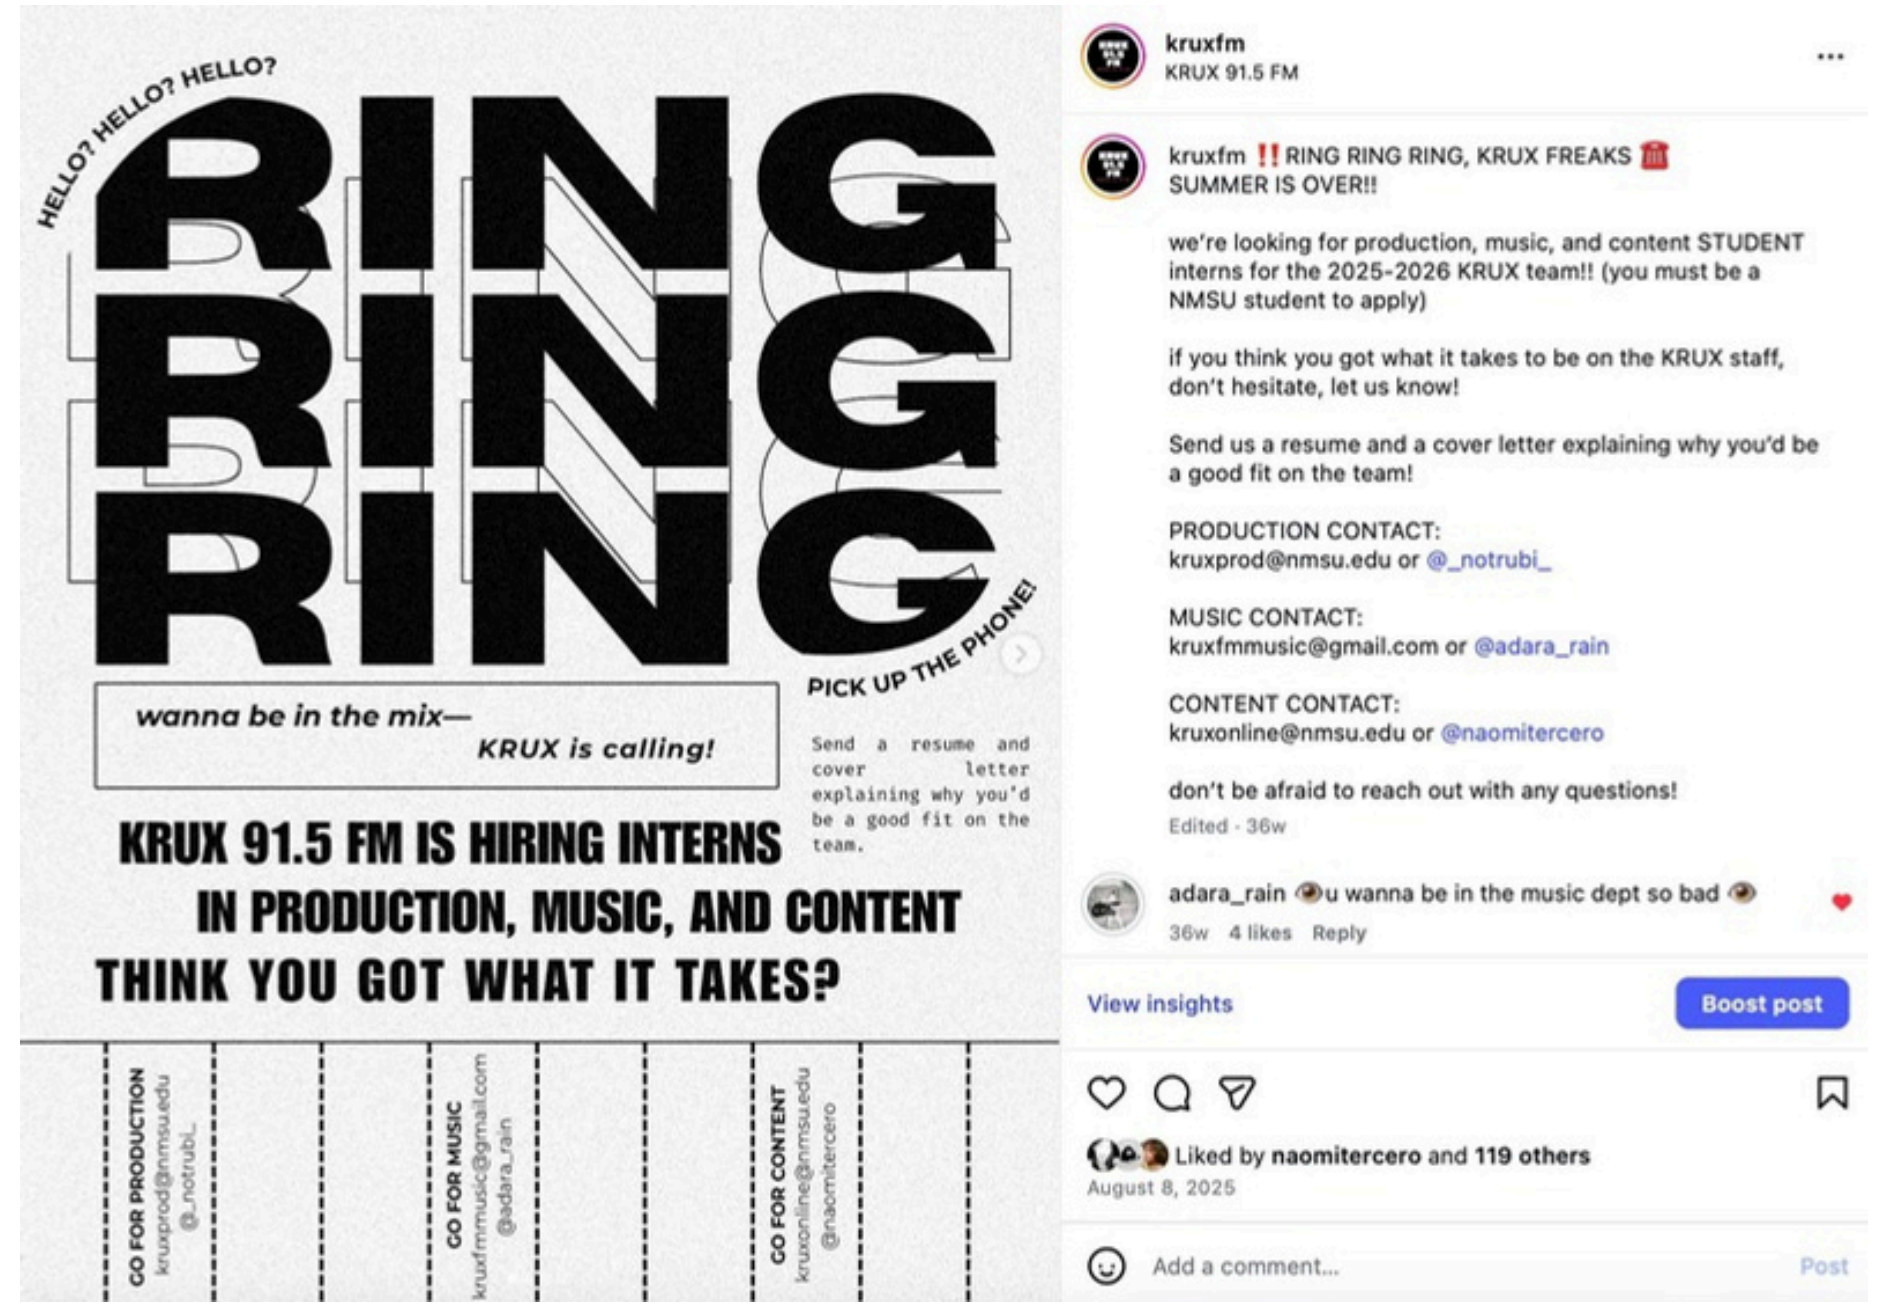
HELLO? HELLO? HELLO?

RING
RING
RING

PICK UP THE PHONE!

wanna be in the mix—
KRUX is calling!

Send a resume and cover letter explaining why you'd be a good fit on the team.

KRUX 91.5 FM IS HIRING INTERNS
IN PRODUCTION, MUSIC, AND CONTENT
THINK YOU GOT WHAT IT TAKES?

GO FOR PRODUCTION
kruxprod@nmsu.edu
@_notrubi_

GO FOR MUSIC
kruxfmmusic@gmail.com
@adara_rain

GO FOR CONTENT
kruxonline@nmsu.edu
@naomitercero

kruxfm
KRUX 91.5 FM

kruxfm ‼️ RING RING RING, KRUX FREAKS ☎️ SUMMER IS OVER!!

we're looking for production, music, and content STUDENT interns for the 2025-2026 KRUX team!! (you must be a NMSU student to apply)

if you think you got what it takes to be on the KRUX staff, don't hesitate, let us know!

Send us a resume and a cover letter explaining why you'd be a good fit on the team!

PRODUCTION CONTACT:
kruxprod@nmsu.edu or @_notrubi_

MUSIC CONTACT:
kruxfmmusic@gmail.com or @adara_rain

CONTENT CONTACT:
kruxonline@nmsu.edu or @naomitercero

don't be afraid to reach out with any questions!

Edited · 36w

adara_rain 👁u wanna be in the music dept so bad 👁
36w 4 likes Reply

View insights
Boost post

Liked by naomitercero and 119 others
August 8, 2025

Add a comment...
Post